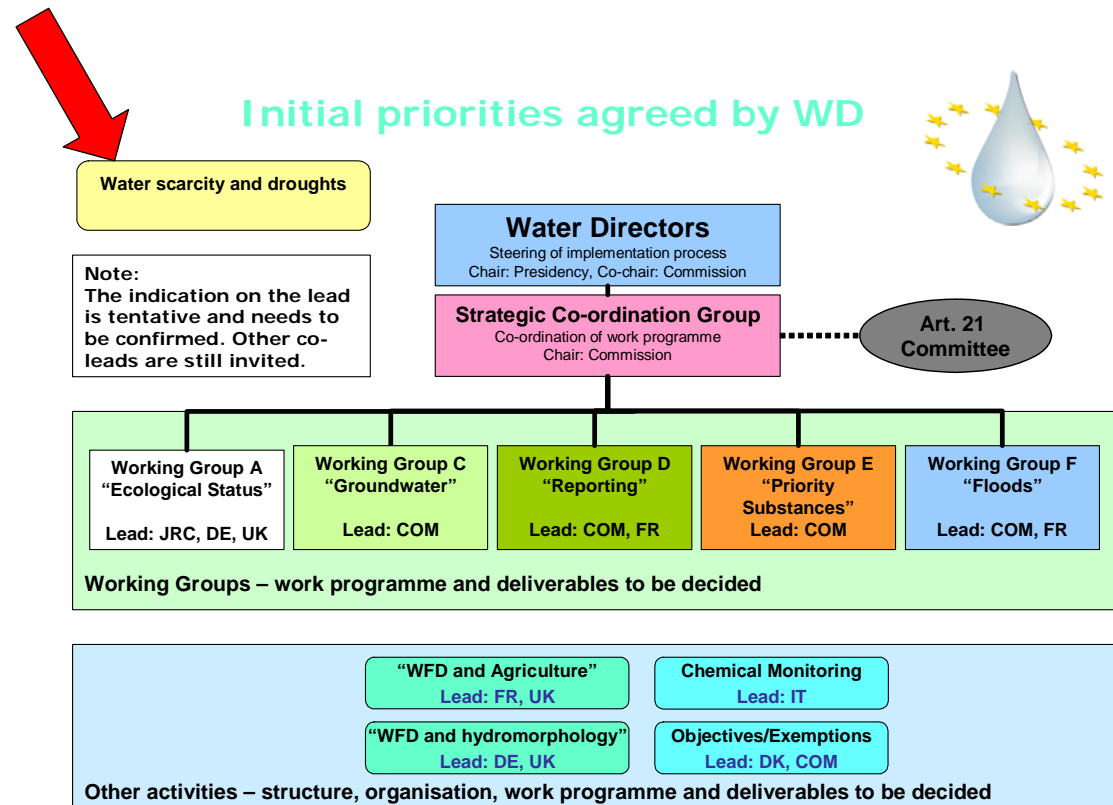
Initial priorities agreed by WD

Water scarcity and droughts

Note:
The indication on the lead is tentative and needs to be confirmed. Other co-leads are still invited.

Water Directors
Steering of implementation process
Chair: Presidency, Co-chair: Commission

Strategic Co-ordination Group
Co-ordination of work programme
Chair: Commission

Art. 21 Committee

Working Group A
"Ecological Status"
Lead: JRC, DE, UK

Working Group C
"Groundwater"
Lead: COM

Working Group D
"Reporting"
Lead: COM, FR

Working Group E
"Priority Substances"
Lead: COM

Working Group F
"Floods"
Lead: COM, FR

Working Groups – work programme and deliverables to be decided

"WFD and Agriculture"
Lead: FR, UK

Chemical Monitoring
Lead: IT

"WFD and hydromorphology"
Lead: DE, UK

Objectives/Exemptions
Lead: DK, COM

Other activities – structure, organisation, work programme and deliverables to be decided